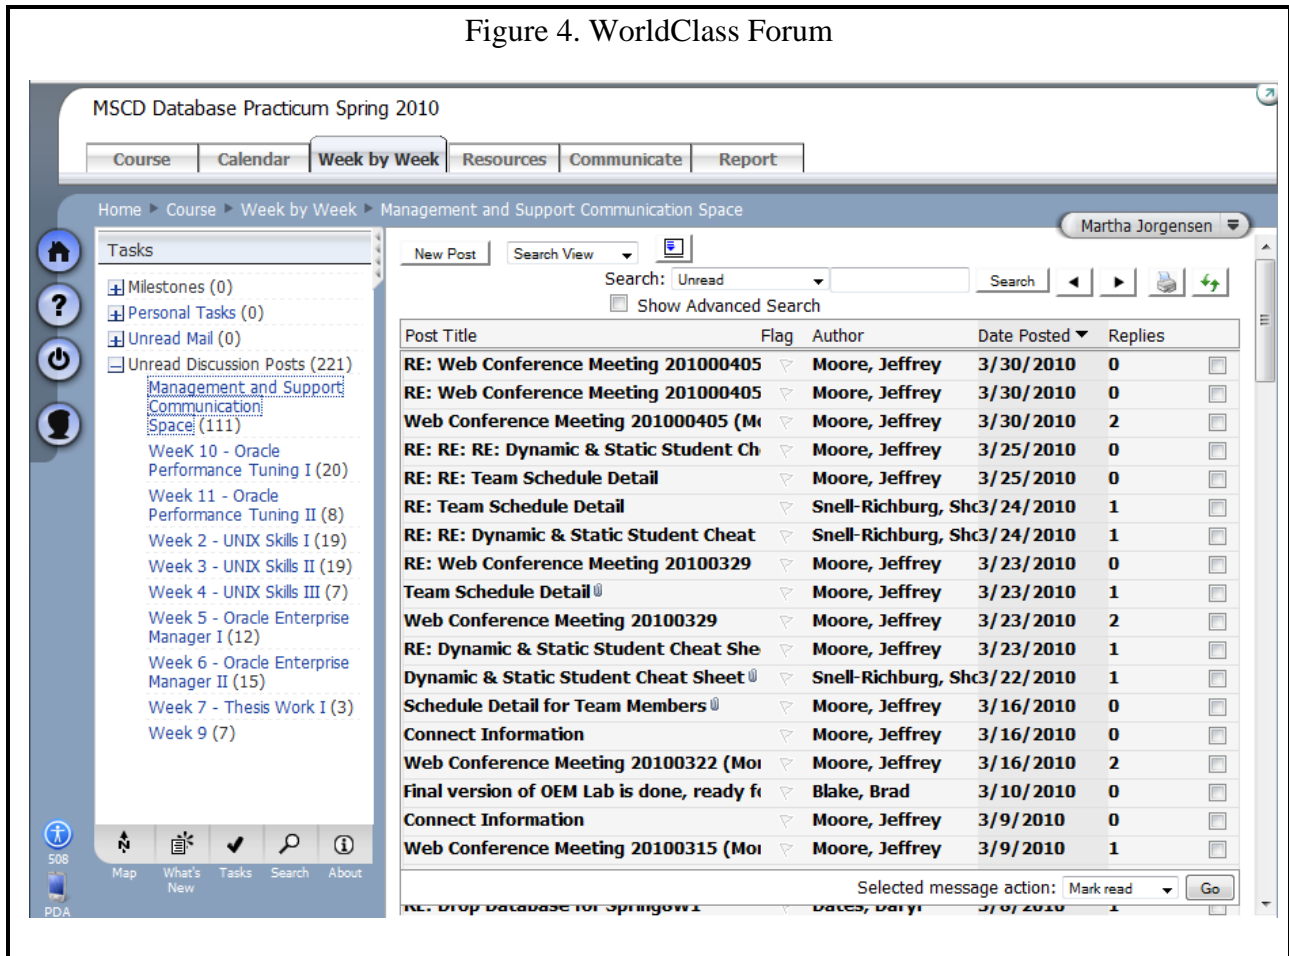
Figure 4. WorldClass Forum

MSCD Database Practicum Spring 2010

Course | Calendar | Week by Week | Resources | Communicate | Report

Home ▸ Course ▸ Week by Week ▸ Management and Support Communication Space

Martha Jorgensen

Tasks

Milestones (0)
Personal Tasks (0)
Unread Mail (0)
Unread Discussion Posts (221)
Management and Support Communication Space (111)
WeeK 10 - Oracle Performance Tuning I (20)
Week 11 - Oracle Performance Tuning II (8)
Week 2 - UNIX Skills I (19)
Week 3 - UNIX Skills II (19)
Week 4 - UNIX Skills III (7)
Week 5 - Oracle Enterprise Manager I (12)
Week 6 - Oracle Enterprise Manager II (15)
Week 7 - Thesis Work I (3)
Week 9 (7)

Map | What's New | Tasks | Search | About

508
PDA

New Post | Search View

Search: Unread | Search

Show Advanced Search

| Post Title | Flag | Author | Date Posted | Replies |
|---|---|---|---|---|
| RE: Web Conference Meeting 201000405 | | Moore, Jeffrey | 3/30/2010 | 0 |
| RE: Web Conference Meeting 201000405 | | Moore, Jeffrey | 3/30/2010 | 0 |
| Web Conference Meeting 201000405 (M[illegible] | | Moore, Jeffrey | 3/30/2010 | 2 |
| RE: RE: RE: Dynamic & Static Student Ch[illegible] | | Moore, Jeffrey | 3/25/2010 | 0 |
| RE: RE: Team Schedule Detail | | Moore, Jeffrey | 3/25/2010 | 0 |
| RE: Team Schedule Detail | | Snell-Richburg, Sh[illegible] | 3/24/2010 | 1 |
| RE: RE: Dynamic & Static Student Cheat | | Snell-Richburg, Sh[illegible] | 3/24/2010 | 1 |
| RE: Web Conference Meeting 20100329 | | Moore, Jeffrey | 3/23/2010 | 0 |
| Team Schedule Detail | | Moore, Jeffrey | 3/23/2010 | 1 |
| Web Conference Meeting 20100329 | | Moore, Jeffrey | 3/23/2010 | 2 |
| RE: Dynamic & Static Student Cheat She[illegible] | | Moore, Jeffrey | 3/23/2010 | 1 |
| Dynamic & Static Student Cheat Sheet | | Snell-Richburg, Sh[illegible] | 3/22/2010 | 1 |
| Schedule Detail for Team Members | | Moore, Jeffrey | 3/16/2010 | 0 |
| Connect Information | | Moore, Jeffrey | 3/16/2010 | 0 |
| Web Conference Meeting 20100322 (Mo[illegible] | | Moore, Jeffrey | 3/16/2010 | 2 |
| Final version of OEM Lab is done, ready f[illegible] | | Blake, Brad | 3/10/2010 | 0 |
| Connect Information | | Moore, Jeffrey | 3/9/2010 | 0 |
| Web Conference Meeting 20100315 (Mo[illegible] | | Moore, Jeffrey | 3/9/2010 | 1 |

Selected message action: Mark read | Go